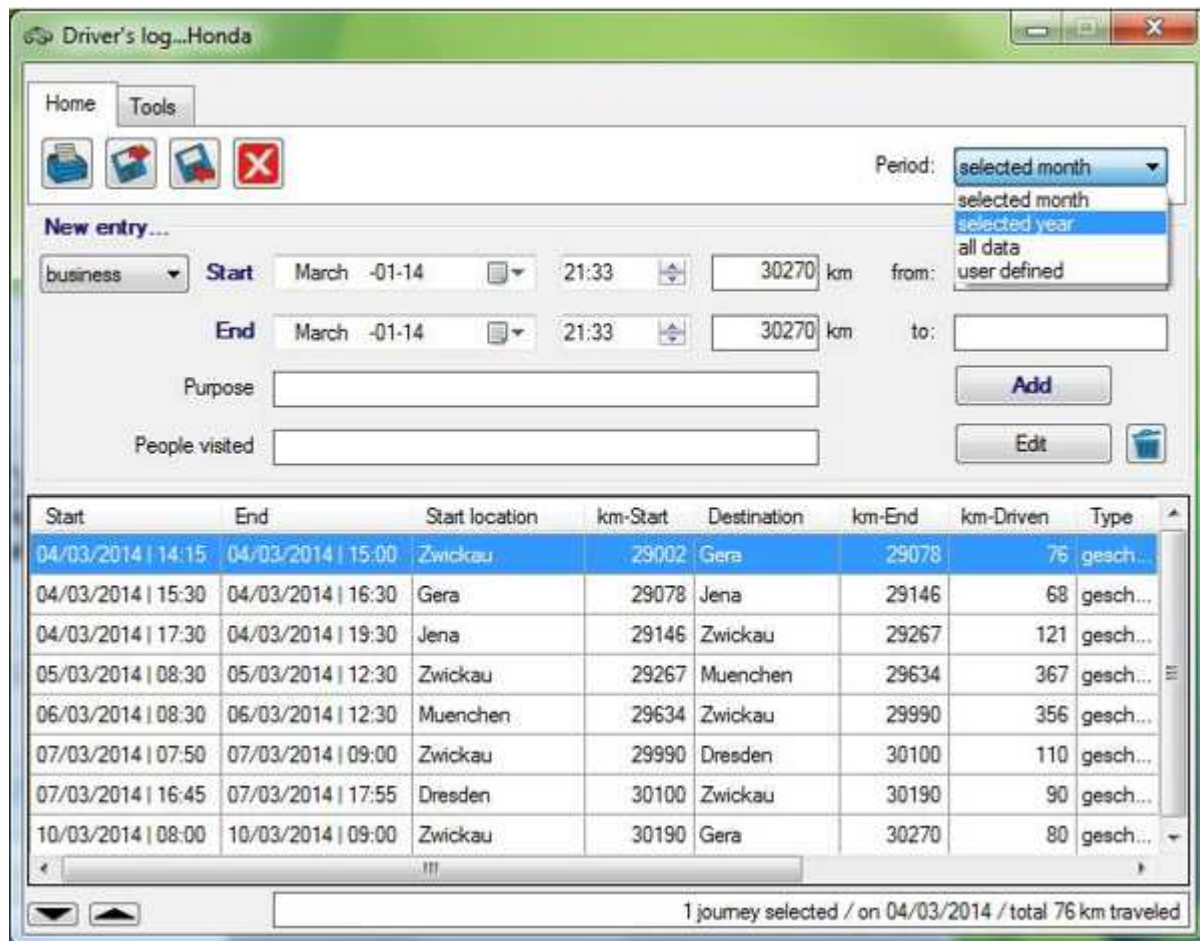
Driver's log...Honda

Home Tools

Period: selected month
selected month
selected year
all data
user defined

New entry...

business Start March -01-14 21:33 30270 km from:

End March -01-14 21:33 30270 km to:

Purpose

Add

People visited

Edit

| Start | End | Start location | km-Start | Destination | km-End | km-Driven | Type |
|---|---|---|---|---|---|---|---|
| 04/03/2014 \| 14:15 | 04/03/2014 \| 15:00 | Zwickau | 29002 | Gera | 29078 | 76 | gesch... |
| 04/03/2014 \| 15:30 | 04/03/2014 \| 16:30 | Gera | 29078 | Jena | 29146 | 68 | gesch... |
| 04/03/2014 \| 17:30 | 04/03/2014 \| 19:30 | Jena | 29146 | Zwickau | 29267 | 121 | gesch... |
| 05/03/2014 \| 08:30 | 05/03/2014 \| 12:30 | Zwickau | 29267 | Muenchen | 29634 | 367 | gesch... |
| 06/03/2014 \| 08:30 | 06/03/2014 \| 12:30 | Muenchen | 29634 | Zwickau | 29990 | 356 | gesch... |
| 07/03/2014 \| 07:50 | 07/03/2014 \| 09:00 | Zwickau | 29990 | Dresden | 30100 | 110 | gesch... |
| 07/03/2014 \| 16:45 | 07/03/2014 \| 17:55 | Dresden | 30100 | Zwickau | 30190 | 90 | gesch... |
| 10/03/2014 \| 08:00 | 10/03/2014 \| 09:00 | Zwickau | 30190 | Gera | 30270 | 80 | gesch... |

1 journey selected / on 04/03/2014 / total 76 km traveled